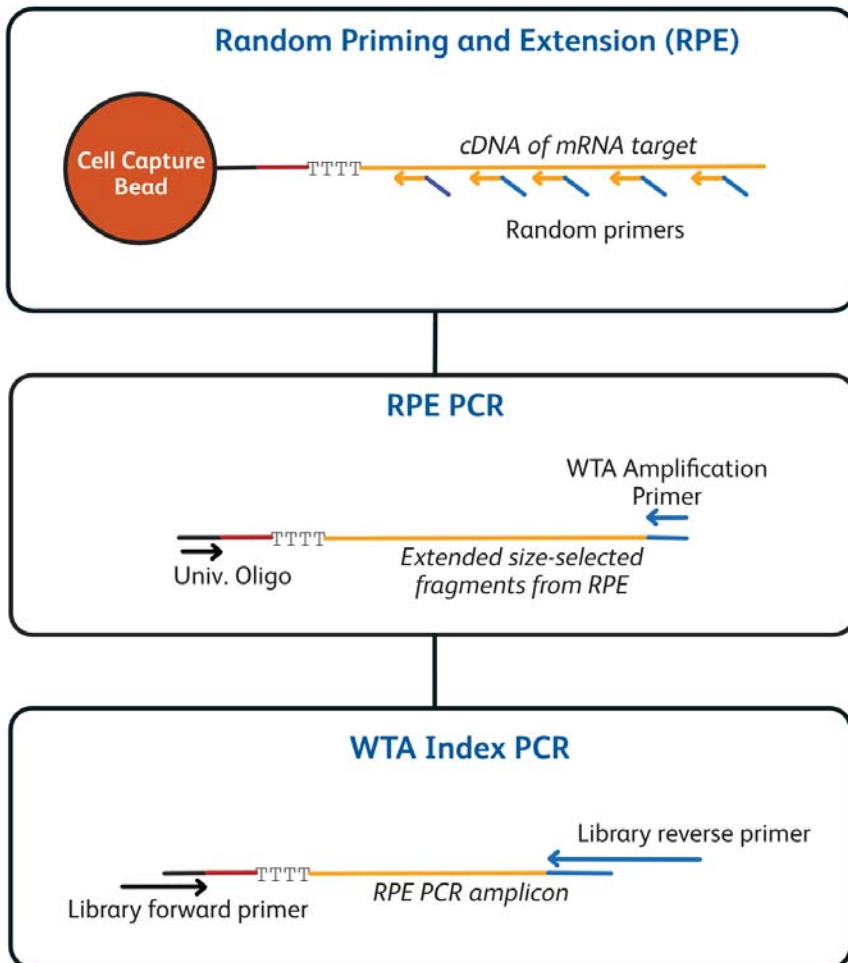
Random Priming and Extension (RPE)

Cell Capture Bead

TTTT

cDNA of mRNA target

Random primers

RPE PCR

WTA Amplification Primer

TTTT

Univ. Oligo

Extended size-selected fragments from RPE

WTA Index PCR

Library reverse primer

TTTT

Library forward primer

RPE PCR amplicon